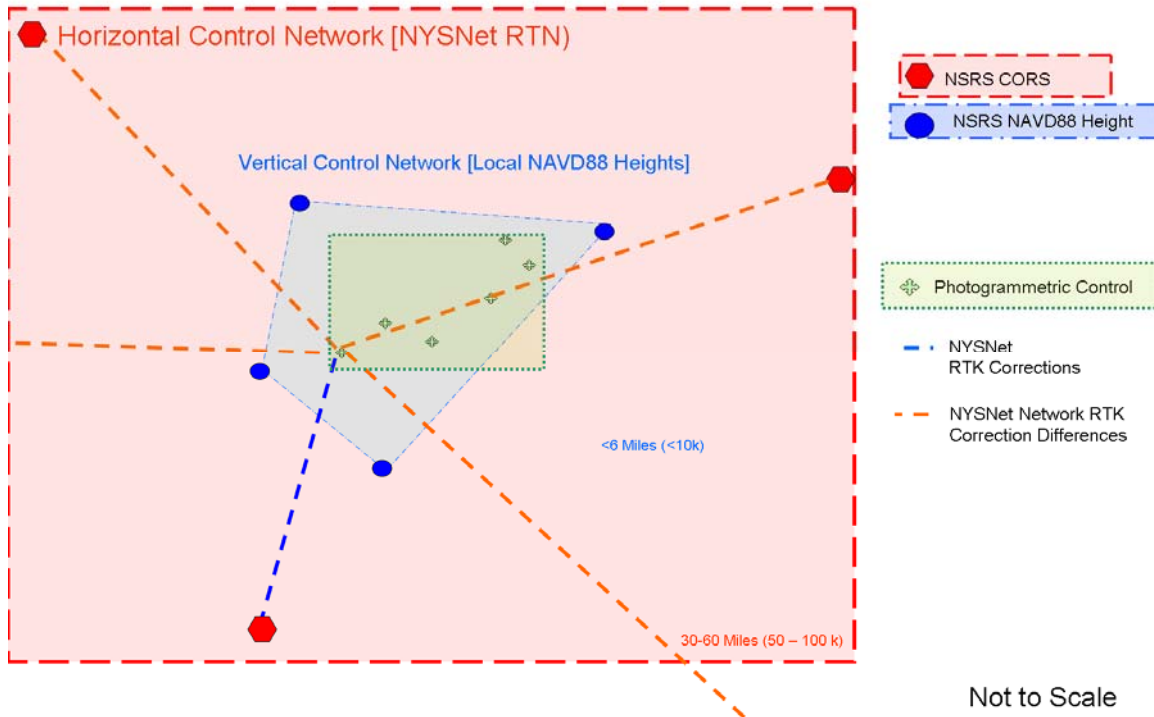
Horizontal Control Network [NYSNet RTN)

NSRS CORS

NSRS NAVD88 Height

Vertical Control Network [Local NAVD88 Heights]

Photogrammetric Control

NYSNet RTK Corrections

NYSNet Network RTK Correction Differences

<6 Miles (<10k)

30-60 Miles (50 – 100 k)

Not to Scale